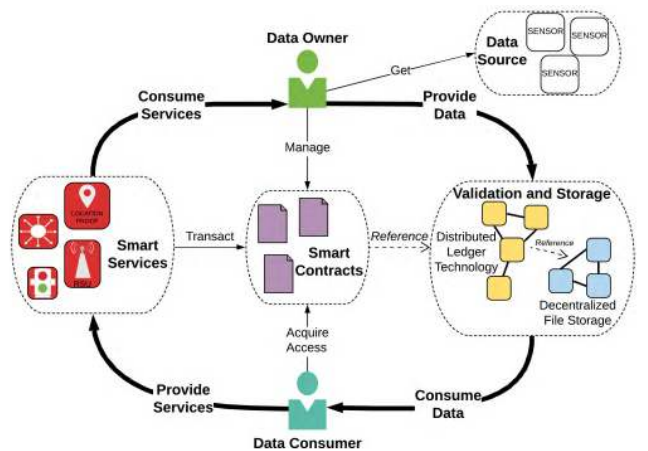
Data Owner

Get

Data Source

SENSOR

SENSOR

SENSOR

Consume Services

Provide Data

Manage

Validation and Storage

LOCATION PROOF

Smart Services

Transact

Smart Contracts

Reference

Distributed Ledger Technology

Reference

RSU

Decentralized File Storage

Acquire Access

Provide Services

Consume Data

Data Consumer